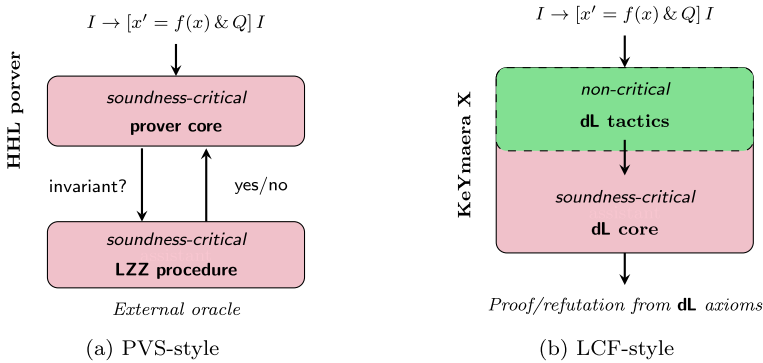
$I \rightarrow [x' = f(x) \,\&\, Q]\, I$

HHL porver

soundness-critical
prover core

invariant?

yes/no

soundness-critical
LZZ procedure

External oracle

(a) PVS-style

$I \rightarrow [x' = f(x) \,\&\, Q]\, I$

KeYmaera X

non-critical
dL tactics

soundness-critical
dL core

Proof/refutation from dL axioms

(b) LCF-style